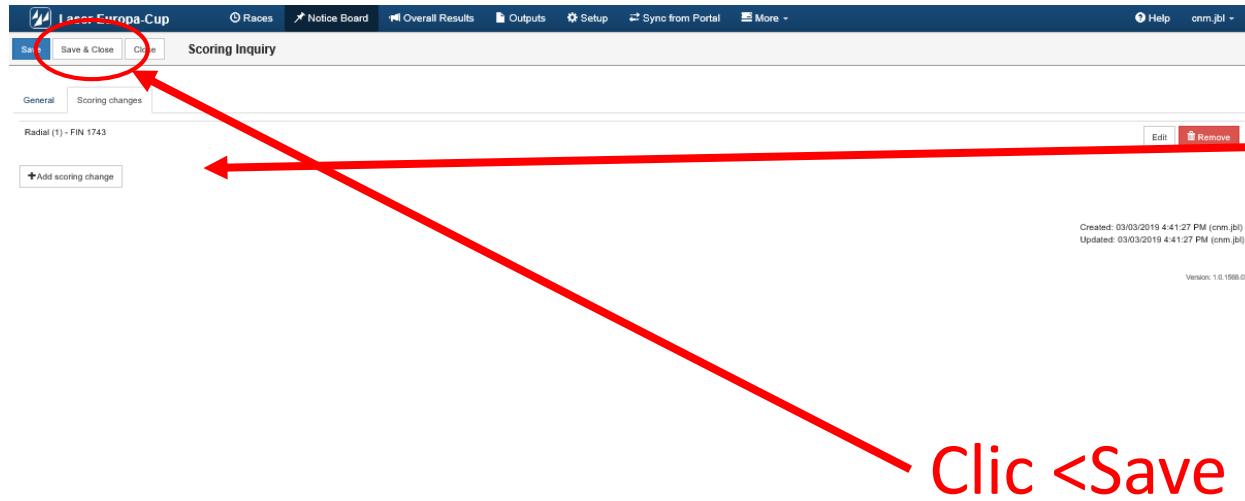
Laser Europa-Cup Races Notice Board Overall Results Outputs Setup Sync from Portal More Help cnm.jbl

Save Save & Close Close Scoring Inquiry

General Scoring changes

Radial (1) - FIN 1743

Edit Remove

+Add scoring change

Created: 03/03/2019 4:41:27 PM (cnm.jbl)
Updated: 03/03/2019 4:41:27 PM (cnm.jbl)

Version: 1.0.1568.0

Clic <Save